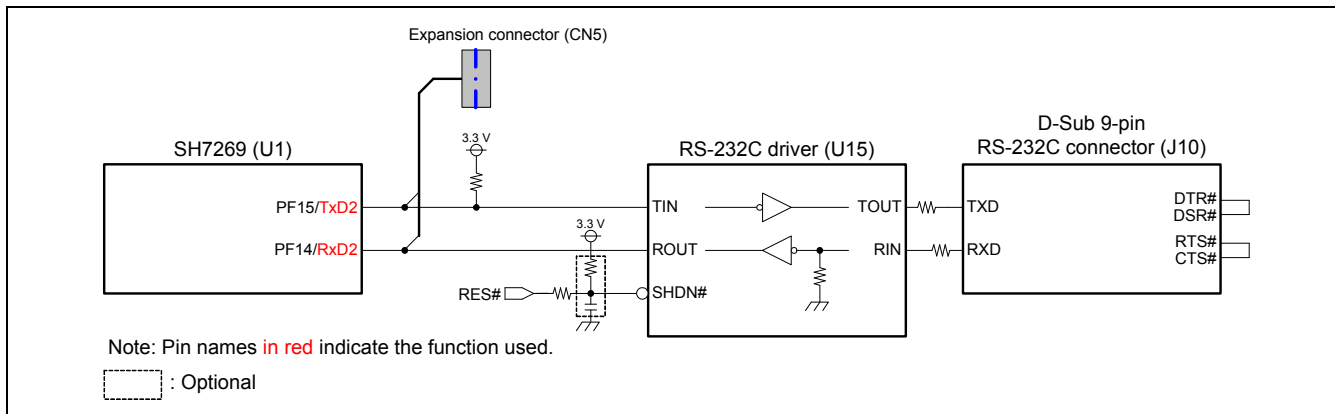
Expansion connector (CN5)

SH7269 (U1)

PF15/TxD2

PF14/RxD2

3.3 V

3.3 V

RES#

RS-232C driver (U15)

TIN

ROUT

SHDN#

TOUT

RIN

D-Sub 9-pin
RS-232C connector (J10)

TXD

RXD

DTR#
DSR#

RTS#
CTS#

Note: Pin names in red indicate the function used.

: Optional